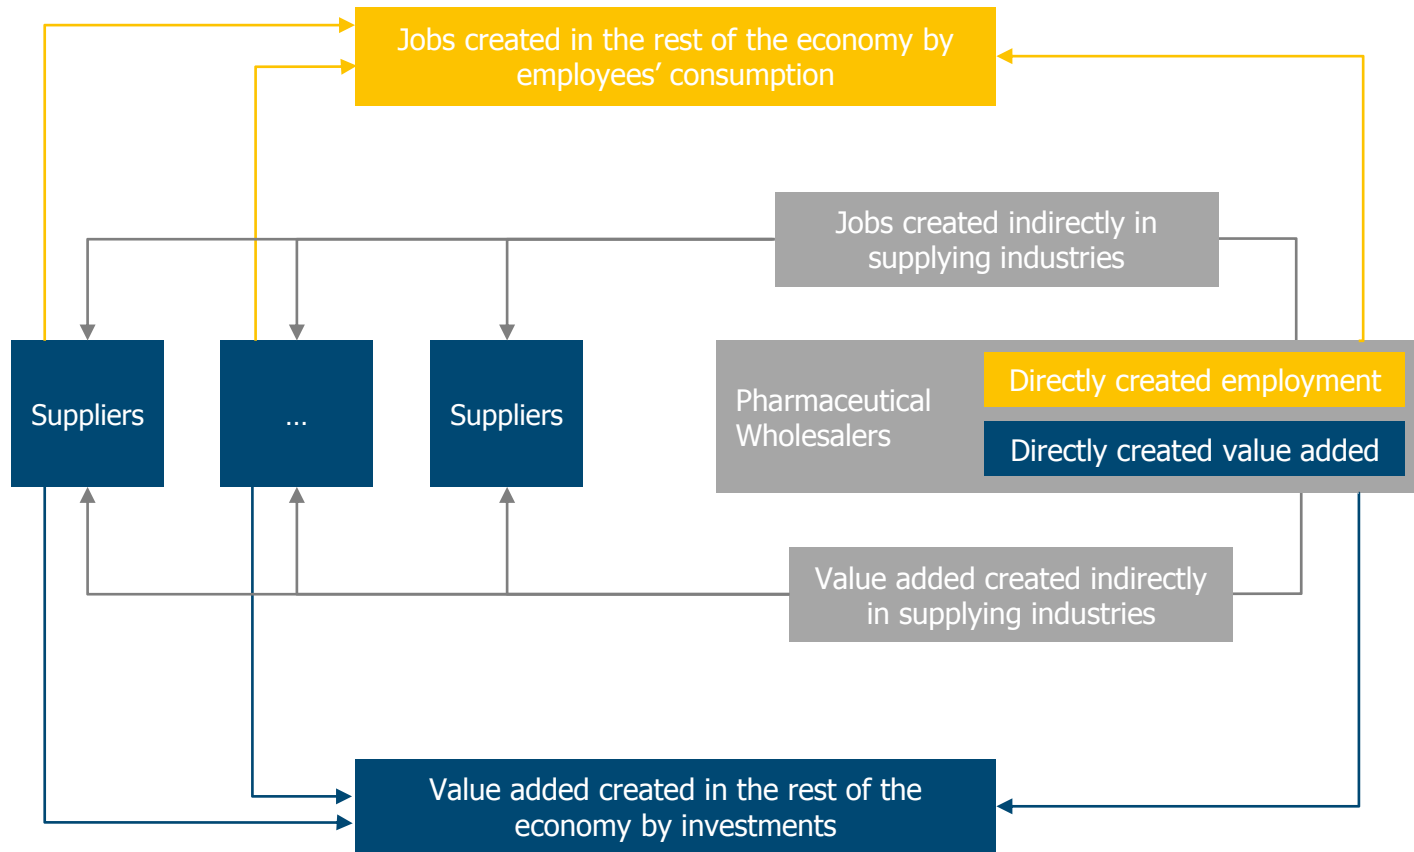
Jobs created in the rest of the economy by employees' consumption

Jobs created indirectly in supplying industries

Suppliers

...

Suppliers

Pharmaceutical Wholesalers

Directly created employment

Directly created value added

Value added created indirectly in supplying industries

Value added created in the rest of the economy by investments